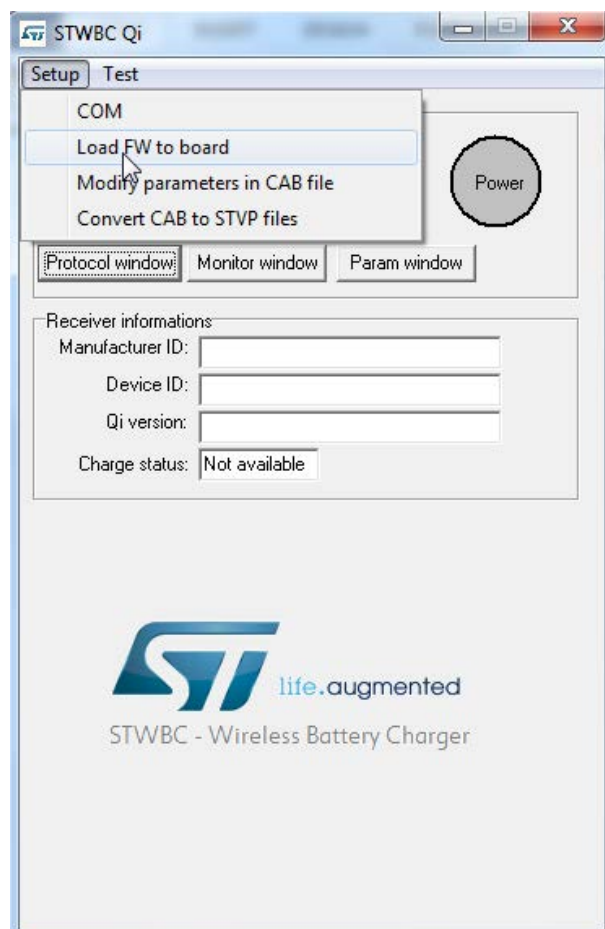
STWBC Qi

Setup Test

COM
Load FW to board
Modify parameters in CAB file
Convert CAB to STVP files

Power

Protocol window
Monitor window
Param window

Receiver informations
Manufacturer ID:
Device ID:
Qi version:
Charge status: Not available

life.augmented
STWBC - Wireless Battery Charger